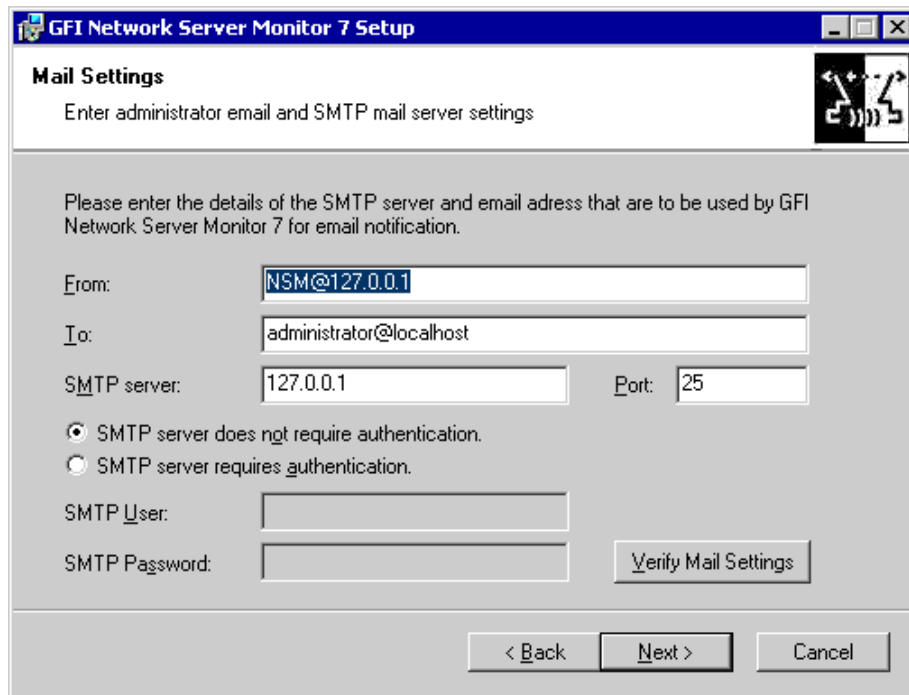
GFI Network Server Monitor 7 Setup

Mail Settings

Enter administrator email and SMTP mail server settings

Please enter the details of the SMTP server and email adress that are to be used by GFI Network Server Monitor 7 for email notification.

From: NSM@127.0.0.1

To: administrator@localhost

SMTP server: 127.0.0.1

Port: 25

SMTP server does not require authentication.

SMTP server requires authentication.

SMTP User:

SMTP Password:

Verify Mail Settings

< Back

Next >

Cancel